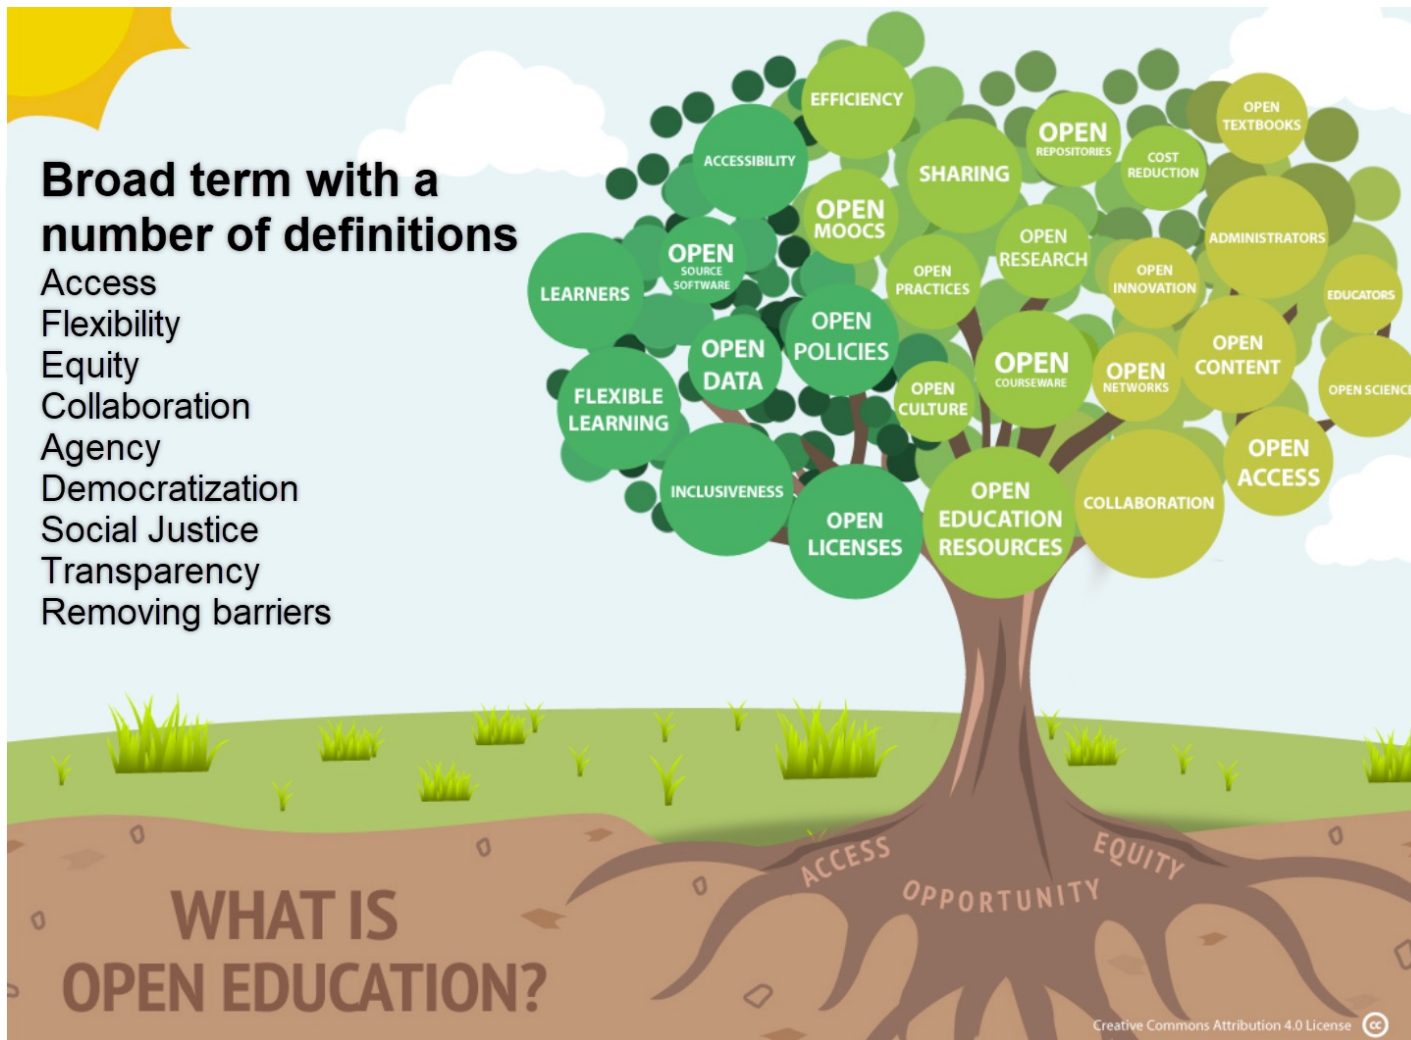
Broad term with a number of definitions

Access
Flexibility
Equity
Collaboration
Agency
Democratization
Social Justice
Transparency
Removing barriers

EFFICIENCY
ACCESSIBILITY
OPEN REPOSITORIES
OPEN TEXTBOOKS
COST REDUCTION
SHARING
OPEN MOOCS
OPEN SOURCE SOFTWARE
LEARNERS
OPEN RESEARCH
OPEN PRACTICES
OPEN INNOVATION
ADMINISTRATORS
EDUCATORS
OPEN POLICIES
OPEN DATA
FLEXIBLE LEARNING
OPEN CULTURE
OPEN COURSEWARE
OPEN NETWORKS
OPEN CONTENT
OPEN SCIENC
OPEN ACCESS
INCLUSIVENESS
OPEN LICENSES
OPEN EDUCATION RESOURCES
COLLABORATION

ACCESS
OPPORTUNITY
EQUITY

WHAT IS OPEN EDUCATION?

Creative Commons Attribution 4.0 License